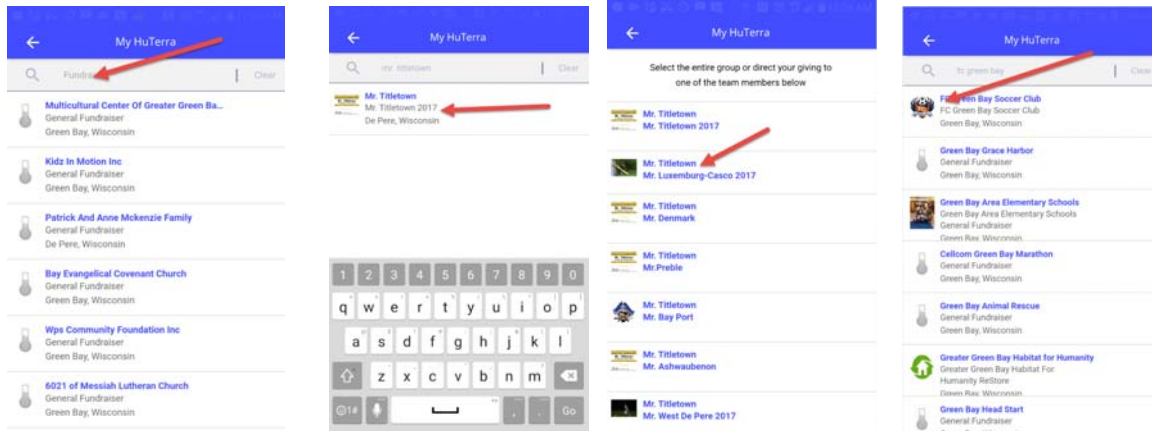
My HuTerra

Fundra

Clear

Multicultural Center Of Greater Green Ba...
General Fundraiser
Green Bay, Wisconsin

Kidz In Motion Inc
General Fundraiser
Green Bay, Wisconsin

Patrick And Anne Mckenzie Family
General Fundraiser
De Pere, Wisconsin

Bay Evangelical Covenant Church
General Fundraiser
Green Bay, Wisconsin

Wps Community Foundation Inc
General Fundraiser
Green Bay, Wisconsin

6021 of Messiah Lutheran Church
General Fundraiser
Green Bay, Wisconsin

My HuTerra

mr. titletown

Clear

Mr. Titletown
Mr. Titletown 2017
De Pere, Wisconsin

1 2 3 4 5 6 7 8 9 0
q w e r t y u i o p
a s d f g h j k l
z x c v b n m
@1# , . Go

My HuTerra

Select the entire group or direct your giving to one of the team members below

Mr. Titletown
Mr. Titletown 2017

Mr. Titletown
Mr. Luxemburg-Casco 2017

Mr. Titletown
Mr. Denmark

Mr. Titletown
Mr.Preble

Mr. Titletown
Mr. Bay Port

Mr. Titletown
Mr. Ashwaubenon

Mr. Titletown
Mr. West De Pere 2017

My HuTerra

fc green bay

Clear

FC Green Bay Soccer Club
FC Green Bay Soccer Club
Green Bay, Wisconsin

Green Bay Grace Harbor
General Fundraiser
Green Bay, Wisconsin

Green Bay Area Elementary Schools
Green Bay Area Elementary Schools
General Fundraiser
Green Bay, Wisconsin

Cellcom Green Bay Marathon
General Fundraiser
Green Bay, Wisconsin

Green Bay Animal Rescue
General Fundraiser
Green Bay, Wisconsin

Greater Green Bay Habitat for Humanity
Greater Green Bay Habitat For Humanity ReStore
Green Bay, Wisconsin

Green Bay Head Start
General Fundraiser